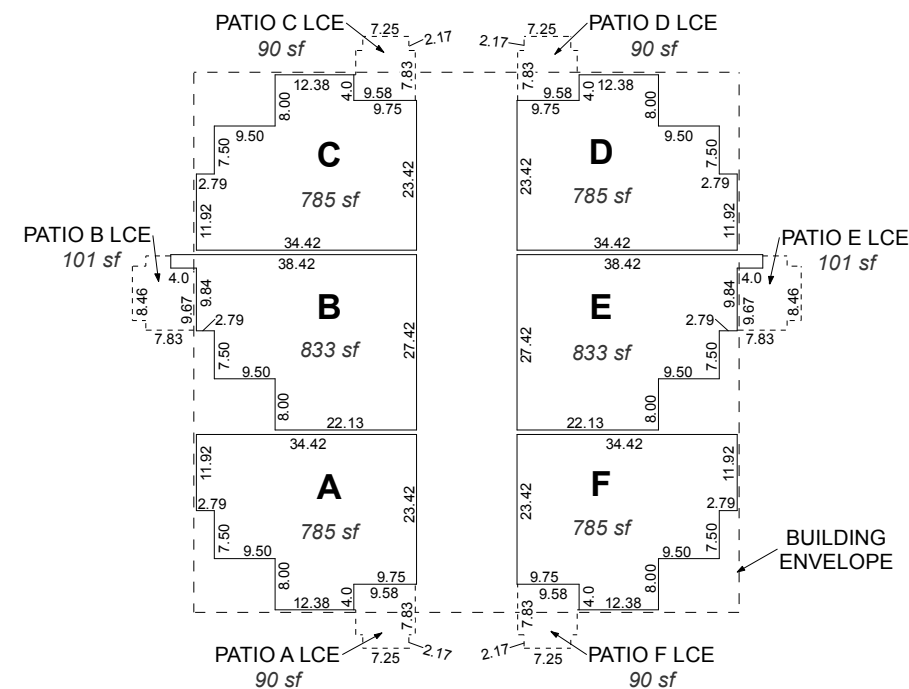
PATIO C LCE
90 sf
7.25
2.17
7.83
12.38
4.0
9.58
9.75
8.00
9.50
7.50
C
785 sf
23.42
2.79
11.92
34.42

PATIO D LCE
90 sf
7.25
2.17
7.83
9.58
4.0
12.38
9.75
8.00
9.50
D
7.50
23.42
785 sf
2.79
11.92
34.42

PATIO B LCE
101 sf
4.0
38.42
8.46
9.67
9.84
2.79
7.83
B
833 sf
27.42
7.50
9.50
8.00
22.13

PATIO E LCE
101 sf
38.42
4.0
9.84
E
27.42
2.79
9.67
8.46
833 sf
7.83
7.50
9.50
8.00
22.13

34.42
11.92
2.79
A
23.42
785 sf
7.50
9.50
8.00
9.75
4.0
9.58
12.38
7.83
PATIO A LCE
90 sf
7.25
2.17

34.42
11.92
F
23.42
2.79
785 sf
7.50
9.50
BUILDING ENVELOPE
9.75
8.00
9.58
4.0
12.38
7.83
2.17
7.25
PATIO F LCE
90 sf